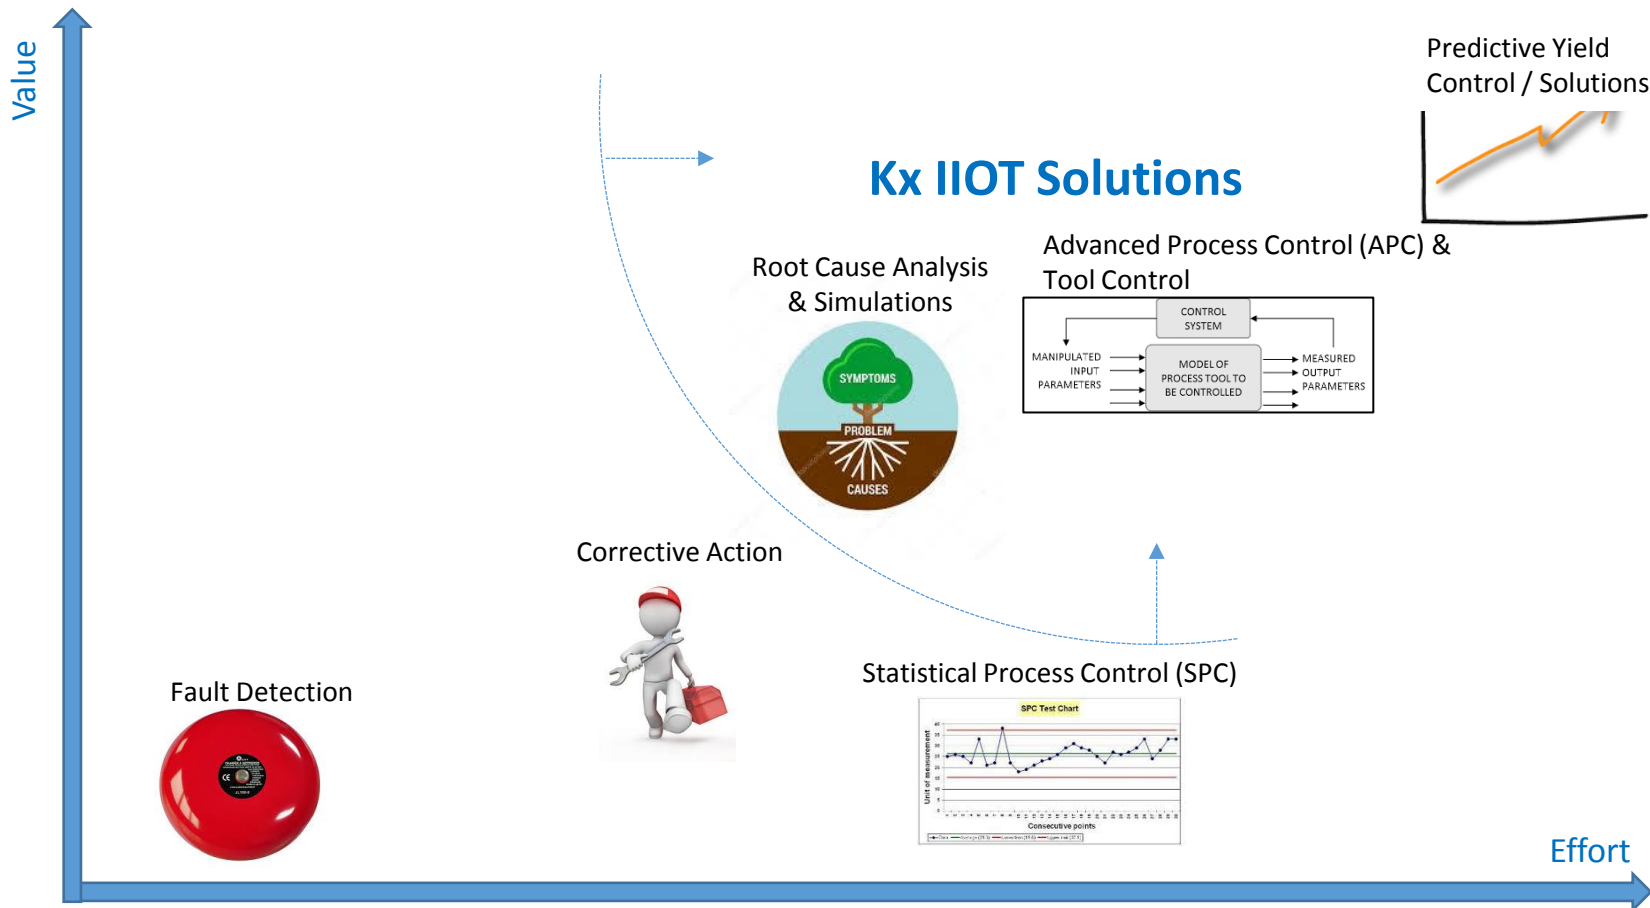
Value

Predictive Yield Control / Solutions

Kx IIOT Solutions

Root Cause Analysis & Simulations

SYMPTOMS
PROBLEM
CAUSES

Advanced Process Control (APC) & Tool Control

CONTROL SYSTEM
MANIPULATED INPUT PARAMETERS
MODEL OF PROCESS TOOL TO BE CONTROLLED
MEASURED OUTPUT PARAMETERS

Corrective Action

Statistical Process Control (SPC)

SPC Test Chart
Unit of measurement
Consecutive points

Fault Detection

Effort